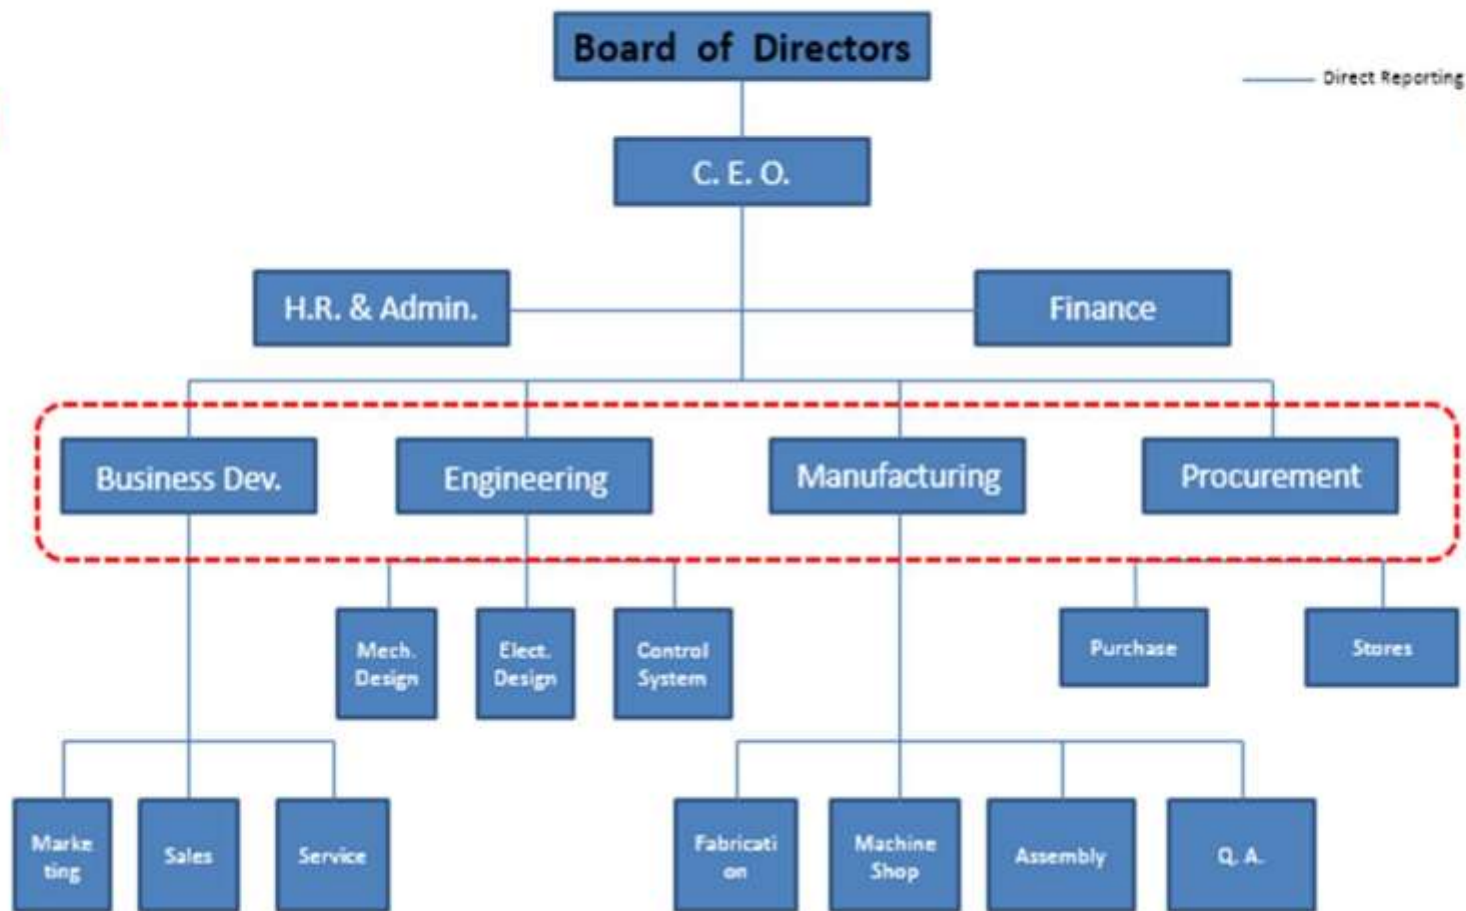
Board of Directors

Direct Reporting

C. E. O.

H.R. & Admin.

Finance

Business Dev.

Engineering

Manufacturing

Procurement

Mech. Design

Elect. Design

Control System

Purchase

Stores

Marke ting

Sales

Service

Fabricati on

Machine Shop

Assembly

Q. A.